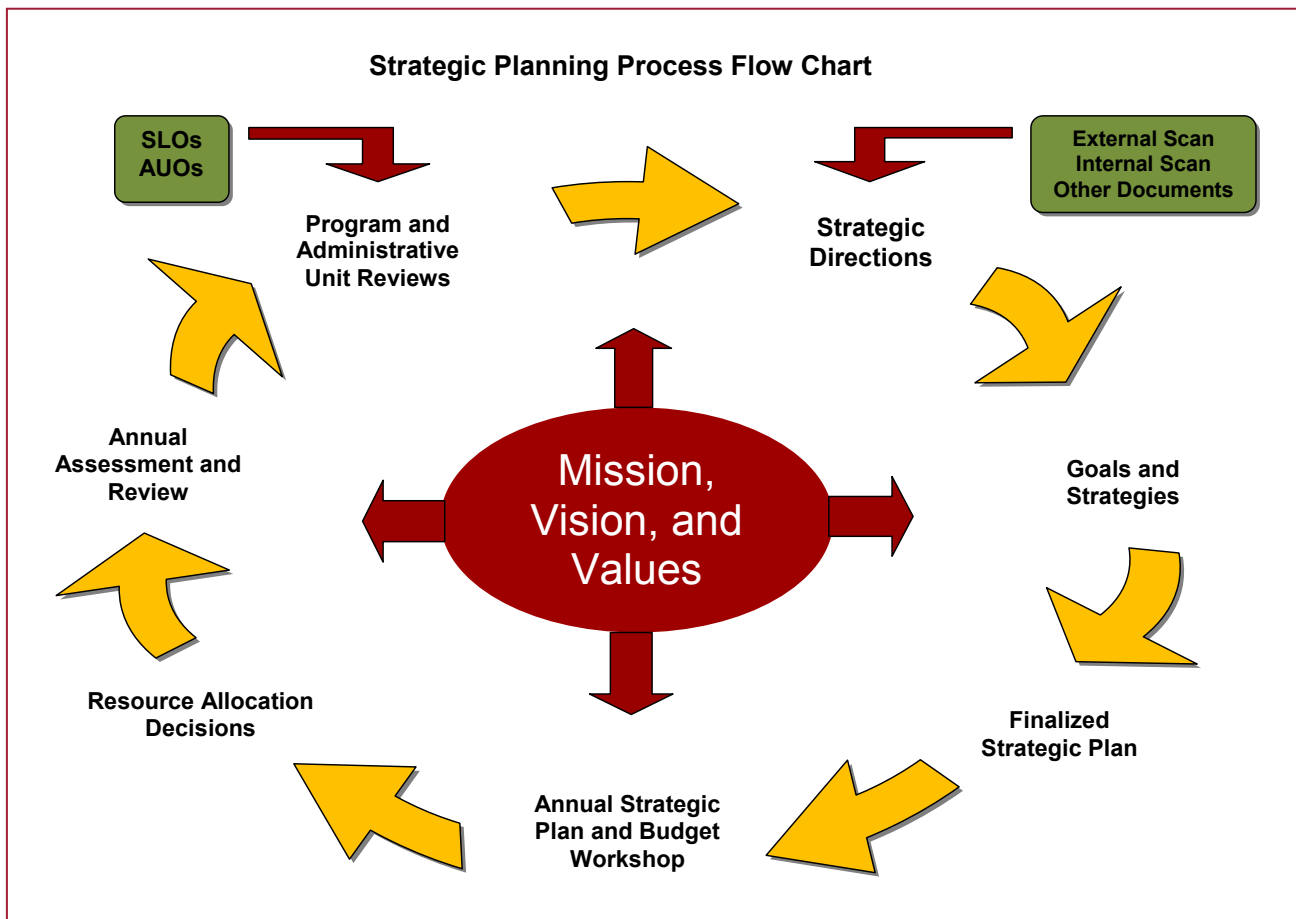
Strategic Planning Process Flow Chart

SLOs
AUOs

Program and Administrative Unit Reviews

Strategic Directions

External Scan
Internal Scan
Other Documents

Mission, Vision, and Values

Annual Assessment and Review

Goals and Strategies

Finalized Strategic Plan

Resource Allocation Decisions

Annual Strategic Plan and Budget Workshop